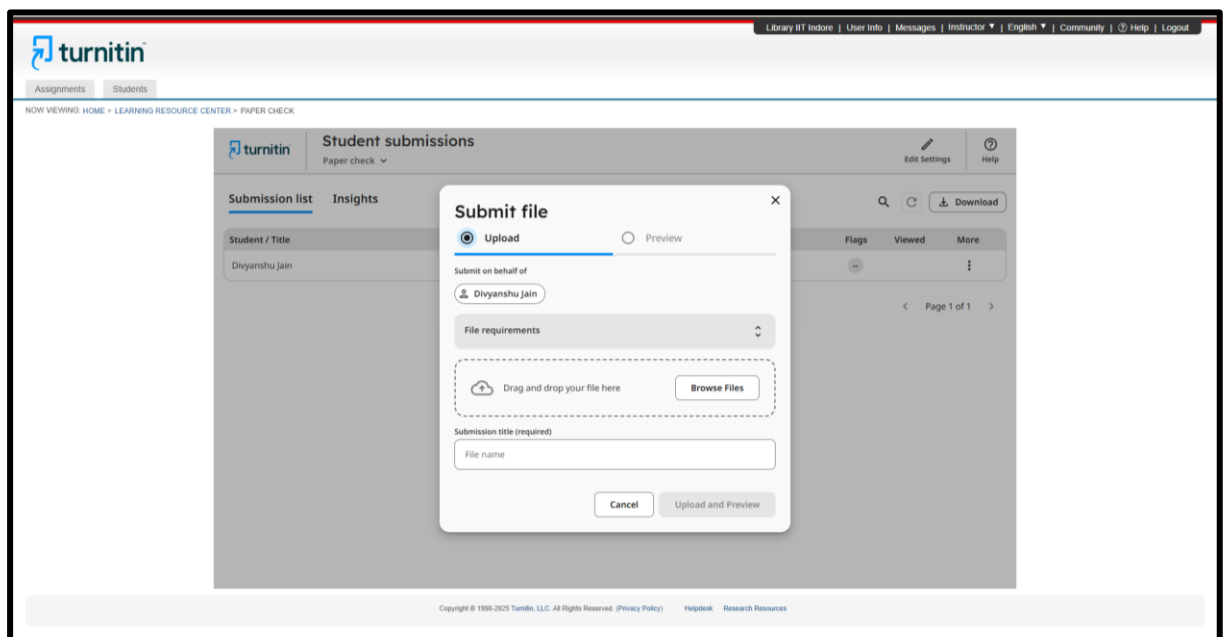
Library IIT Indore | User Info | Messages | Instructor ▼ | English ▼ | Community | ⓘ Help | Logout

turnitin

Assignments Students

NOW VIEWING: HOME > LEARNING RESOURCE CENTER > PAPER CHECK

turnitin

Student submissions

Paper check

Edit Settings

Help

Submission list Insights

Download

Student / Title

Flags Viewed More

Divyanshu Jain

--

Page 1 of 1

Submit file

Upload

Preview

Submit on behalf of

Divyanshu Jain

File requirements

Drag and drop your file here

Browse Files

Submission title (required)

File name

Cancel

Upload and Preview

Copyright © 1998-2025 Turnitin, LLC. All Rights Reserved. (Privacy Policy) Helpdesk Research Resources